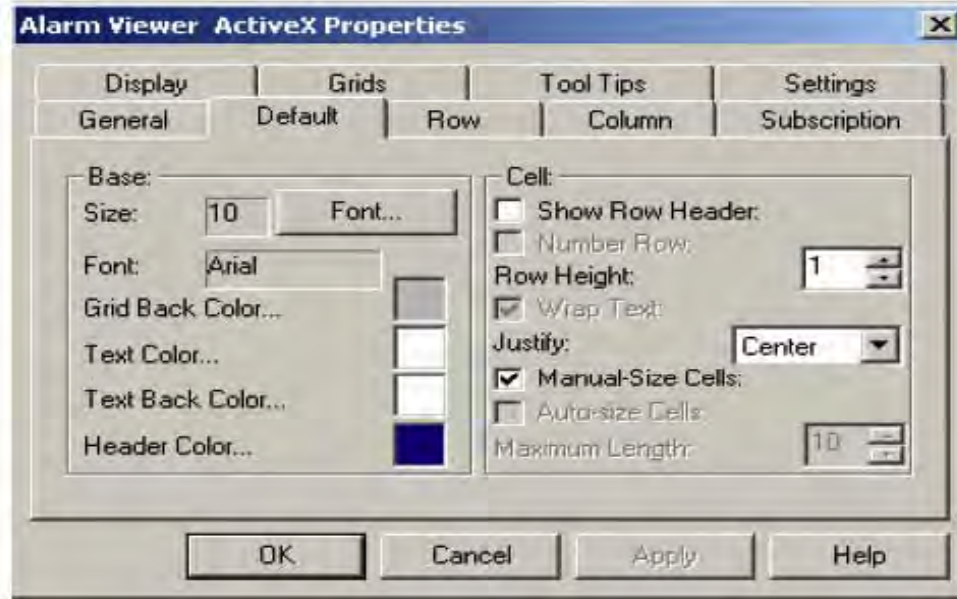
Alarm Viewer ActiveX Properties

Display | Grids | Tool Tips | Settings
General | Default | Row | Column | Subscription

Base:
Size: 10 Font...
Font: Arial
Grid Back Color...
Text Color...
Text Back Color...
Header Color...

Cell:
Show Row Header:
Number Row:
Row Height: 1
Wrap Text:
Justify: Center
Manual-Size Cells:
Auto-size Cells
Maximum Length: 10

OK Cancel Apply Help